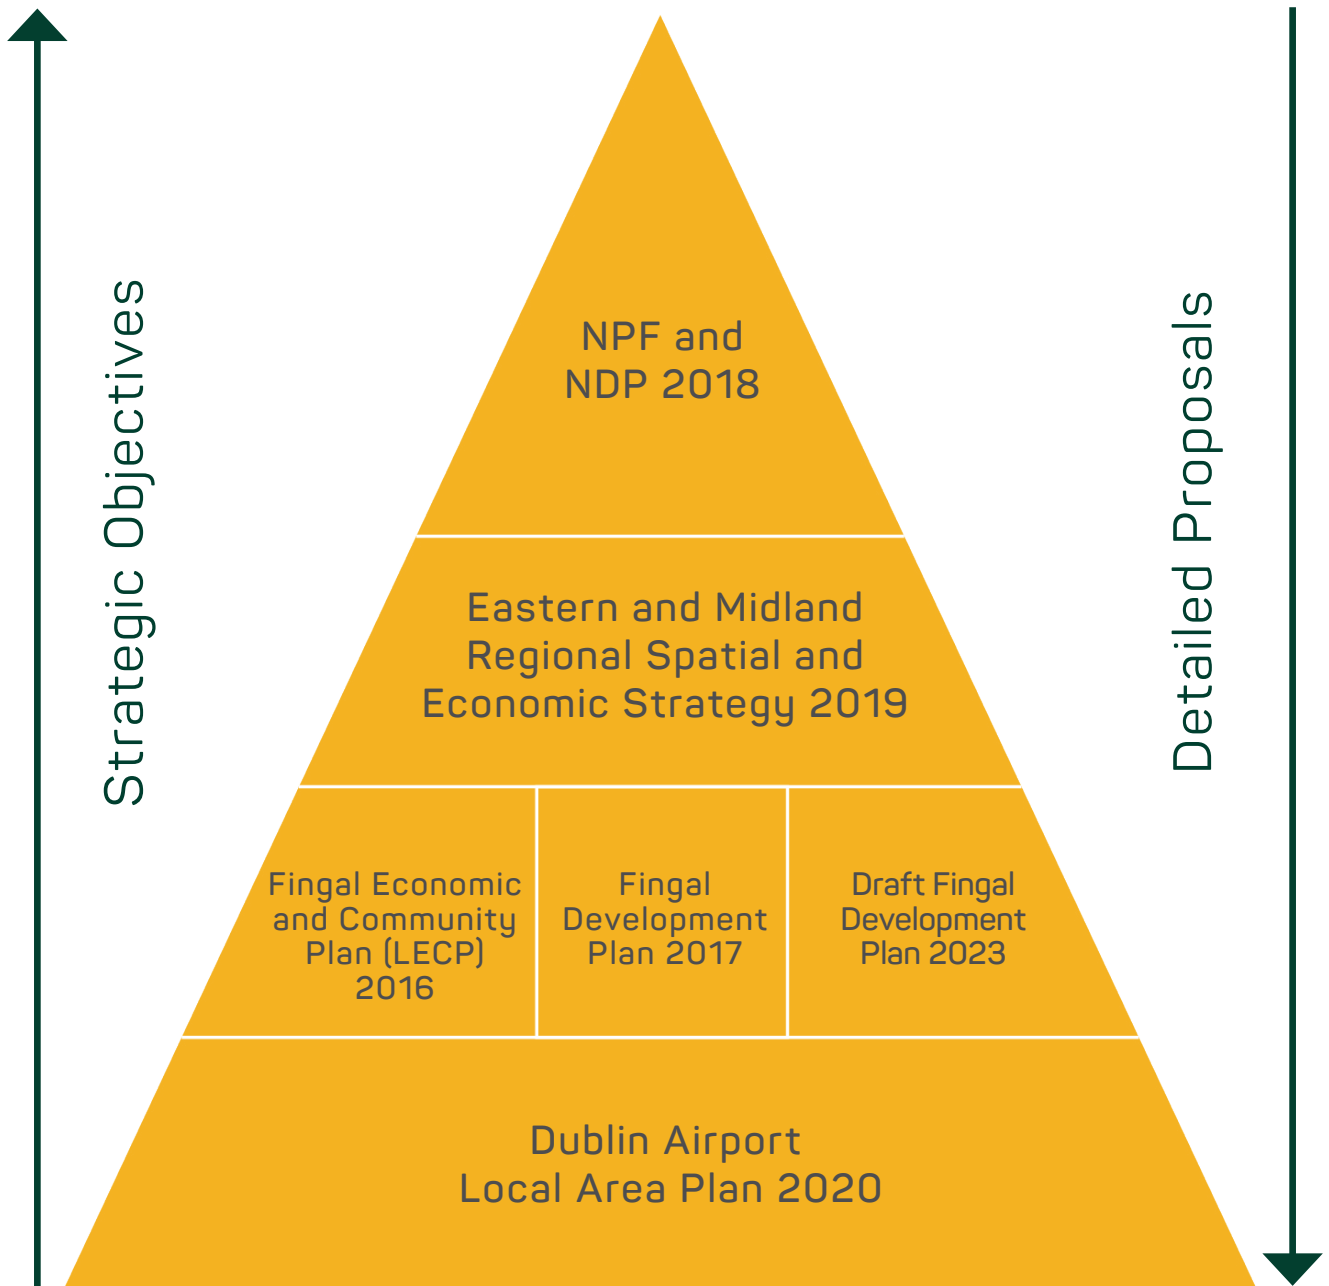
Strategic Objectives

NPF and
NDP 2018

Eastern and Midland
Regional Spatial and
Economic Strategy 2019

Fingal Economic
and Community
Plan (LECP)
2016

Fingal
Development
Plan 2017

Draft Fingal
Development
Plan 2023

Dublin Airport
Local Area Plan 2020

Detailed Proposals